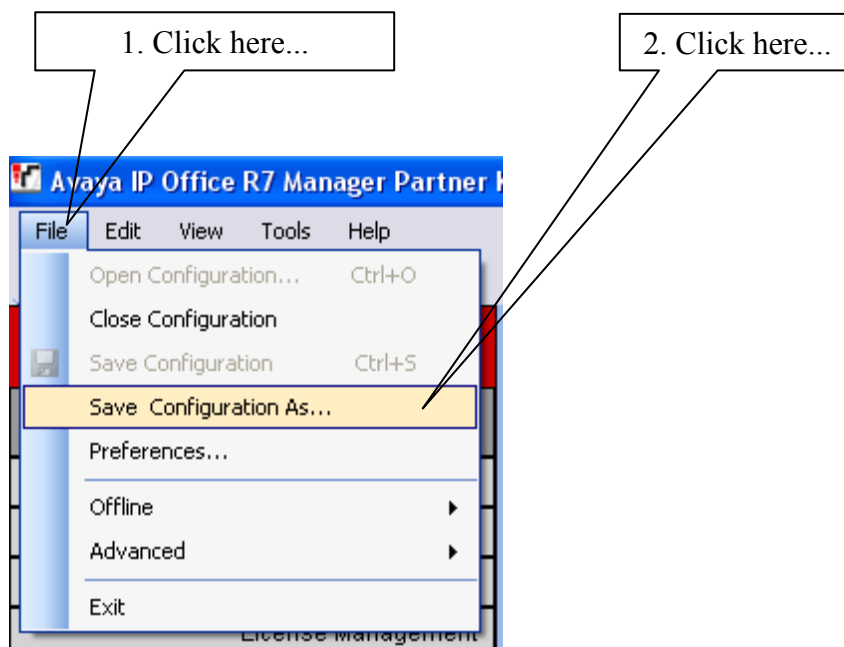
1. Click here...

2. Click here...

Avaya IP Office R7 Manager Partner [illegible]

File Edit View Tools Help

Open Configuration... Ctrl+O

Close Configuration

Save Configuration Ctrl+S

Save Configuration As...

Preferences...

Offline

Advanced

Exit

License Management